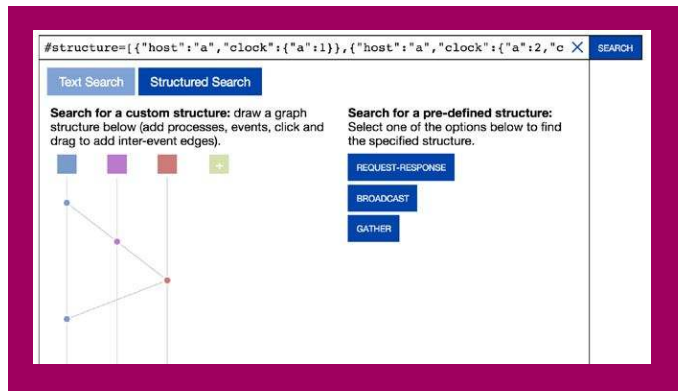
#structure=[{"host":"a","clock":{"a":1}},{"host":"a","clock":{"a":2,"c X SEARCH

Text Search Structured Search

**Search for a custom structure:** draw a graph structure below (add processes, events, click and drag to add inter-event edges).

+

**Search for a pre-defined structure:** Select one of the options below to find the specified structure.

REQUEST-RESPONSE

BROADCAST

GATHER